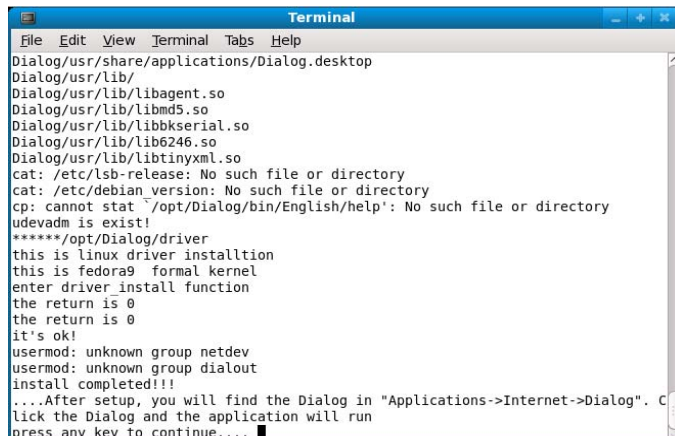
Terminal

File Edit View Terminal Tabs Help

Dialog/usr/share/applications/Dialog.desktop
Dialog/usr/lib/
Dialog/usr/lib/libagent.so
Dialog/usr/lib/libmd5.so
Dialog/usr/lib/libbkserial.so
Dialog/usr/lib/lib6246.so
Dialog/usr/lib/libtinyxml.so
cat: /etc/lsb-release: No such file or directory
cat: /etc/debian_version: No such file or directory
cp: cannot stat `/opt/Dialog/bin/English/help': No such file or directory
udevadm is exist!
******/opt/Dialog/driver
this is linux driver installtion
this is fedora9 formal kernel
enter driver_install function
the return is 0
the return is 0
it's ok!
usermod: unknown group netdev
usermod: unknown group dialout
install completed!!!
....After setup, you will find the Dialog in "Applications->Internet->Dialog". Click the Dialog and the application will run
press any key to continue....